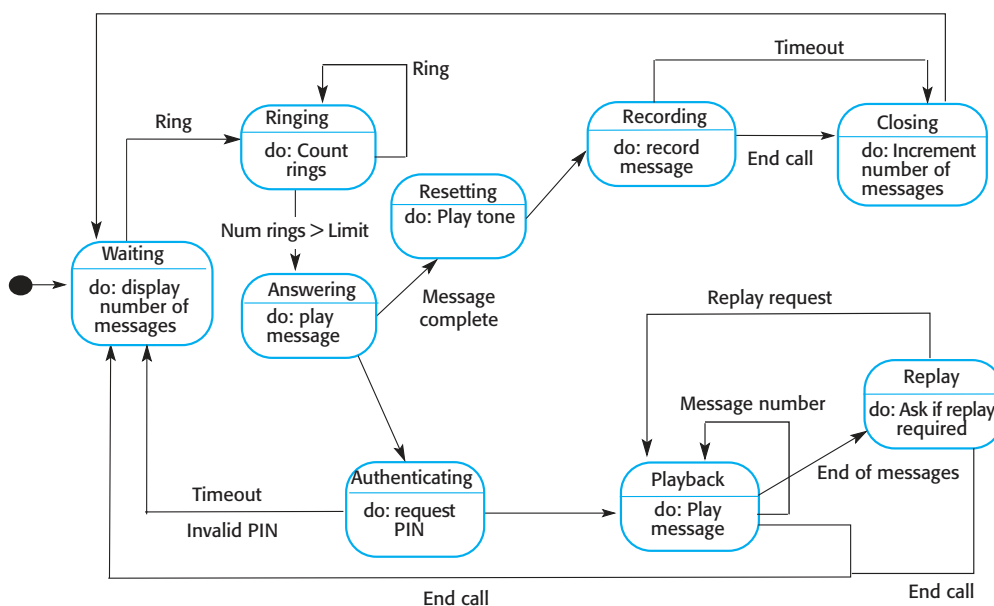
Timeout

Ring

Ring

Ringing

do: Count rings

Recording

do: record message

Closing

do: Increment number of messages

End call

Resetting

do: Play tone

Num rings > Limit

Waiting

do: display number of messages

Answering

do: play message

Message complete

Replay request

Replay

do: Ask if replay required

Message number

End of messages

Authenticating

do: request PIN

Playback

do: Play message

Timeout

Invalid PIN

End call

End call